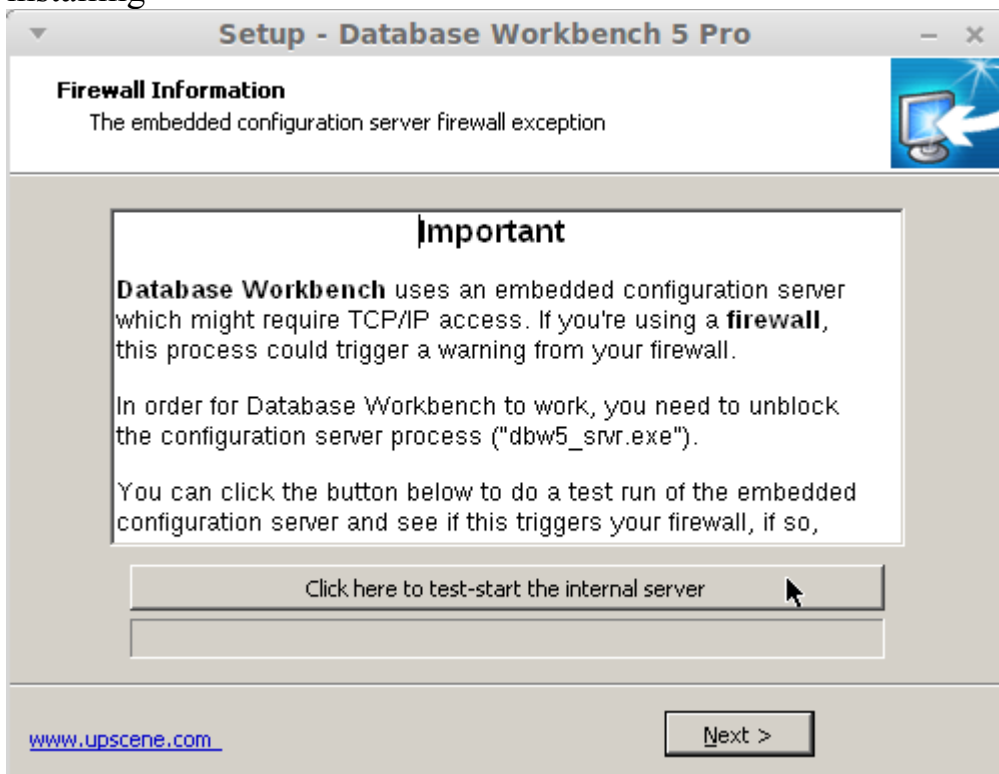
installing

Setup - Database Workbench 5 Pro

Firewall Information
The embedded configuration server firewall exception

Important

**Database Workbench** uses an embedded configuration server which might require TCP/IP access. If you're using a **firewall**, this process could trigger a warning from your firewall.

In order for Database Workbench to work, you need to unblock the configuration server process ("dbw5_srvr.exe").

You can click the button below to do a test run of the embedded configuration server and see if this triggers your firewall, if so,

Click here to test-start the internal server

www.upscene.com

Next >